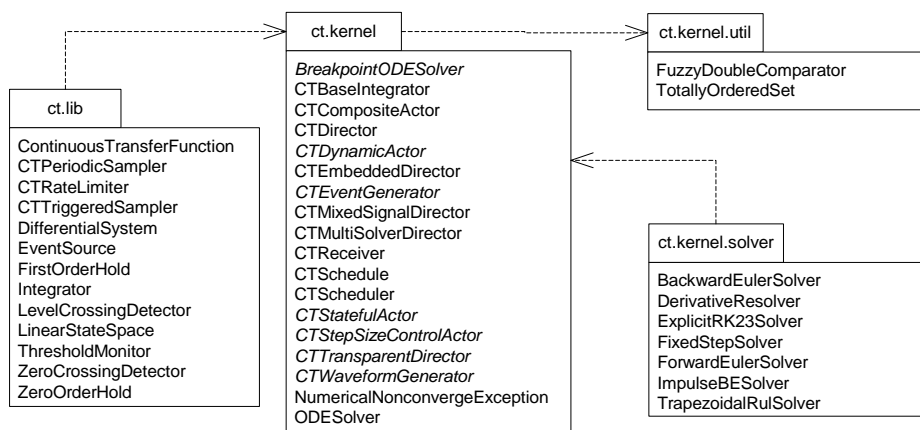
ct.kernel

BreakpointODESolver
CTBaseIntegrator
CTCompositeActor
CTDirector
CTDynamicActor
CTEmbeddedDirector
CTEventGenerator
CTMixedSignalDirector
CTMultiSolverDirector
CTReceiver
CTSchedule
CTScheduler
CTStatefulActor
CTStepSizeControlActor
CTTransparentDirector
CTWaveformGenerator
NumericalNonconvergeException
ODESolver

ct.kernel.util

FuzzyDoubleComparator
TotallyOrderedSet

ct.lib

ContinuousTransferFunction
CTPeriodicSampler
CTRateLimiter
CTTriggeredSampler
DifferentialSystem
EventSource
FirstOrderHold
Integrator
LevelCrossingDetector
LinearStateSpace
ThresholdMonitor
ZeroCrossingDetector
ZeroOrderHold

ct.kernel.solver

BackwardEulerSolver
DerivativeResolver
ExplicitRK23Solver
FixedStepSolver
ForwardEulerSolver
ImpulseBESolver
TrapezoidalRulSolver